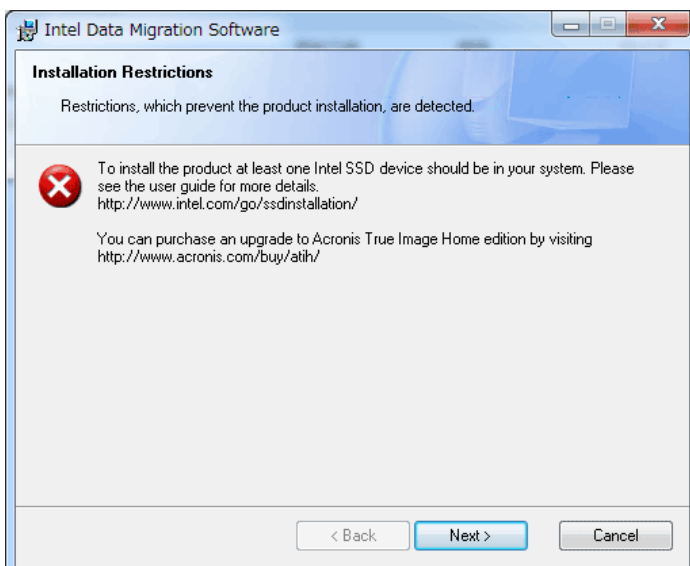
Intel Data Migration Software

Installation Restrictions

Restrictions, which prevent the product installation, are detected.

To install the product at least one Intel SSD device should be in your system. Please see the user guide for more details.
http://www.intel.com/go/ssdinstallation/

You can purchase an upgrade to Acronis True Image Home edition by visiting
http://www.acronis.com/buy/atih/

< Back
Next >
Cancel